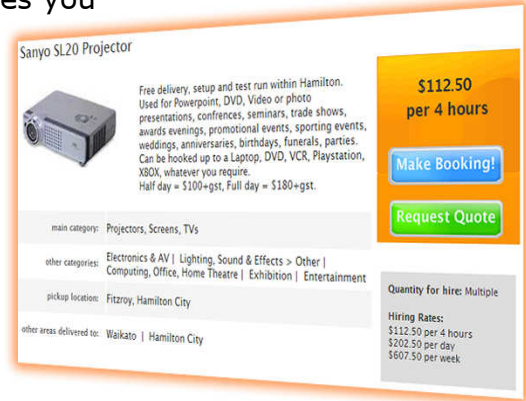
es you

Sanyo SL20 Projector

Free delivery, setup and test run within Hamilton. Used for Powerpoint, DVD, Video or photo presentations, confrences, seminars, trade shows, awards evenings, promotional events, sporting events, weddings, anniversaries, birthdays, funerals, parties. Can be hooked up to a Laptop, DVD, VCR, Playstation, XBOX, whatever you require. Half day = $100+gst, Full day = $180+gst.

$112.50 per 4 hours

Make Booking!

Request Quote

| | |
|---|---|
| main category: | Projectors, Screens, TVs |
| other categories: | Electronics & AV \| Lighting, Sound & Effects > Other \| Computing, Office, Home Theatre \| Exhibition \| Entertainment |
| pickup location: | Fitzroy, Hamilton City |
| other areas delivered to: | Waikato \| Hamilton City |

Quantity for hire: Multiple

Hiring Rates:
$112.50 per 4 hours
$202.50 per day
$607.50 per week